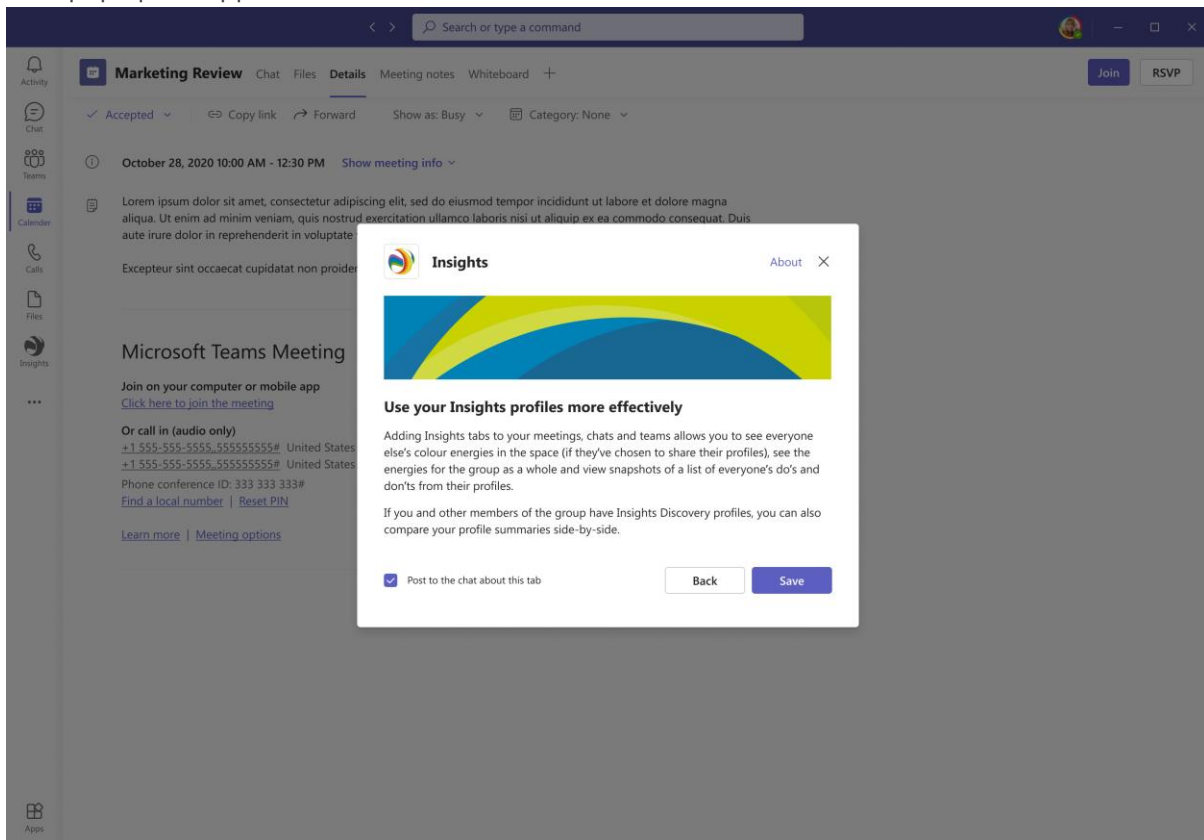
Search or type a command

Activity
Chat
Teams
Calender
Calls
Files
Insights
...
Apps

Marketing Review Chat Files Details Meeting notes Whiteboard +

Join RSVP

✓ Accepted ⌄ Copy link Forward Show as: Busy ⌄ Category: None ⌄

October 28, 2020 10:00 AM - 12:30 PM Show meeting info ⌄

Lorem ipsum dolor sit amet, consectetur adipiscing elit, sed do eiusmod tempor incididunt ut labore et dolore magna aliqua. Ut enim ad minim veniam, quis nostrud exercitation ullamco laboris nisi ut aliquip ex ea commodo consequat. Duis aute irure dolor in reprehenderit in voluptate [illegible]

Excepteur sint occaecat cupidatat non proider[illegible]

Microsoft Teams Meeting

Join on your computer or mobile app
Click here to join the meeting

Or call in (audio only)
+1 555-555-5555,,555555555# United States
+1 555-555-5555,,555555555# United States
Phone conference ID: 333 333 333#
Find a local number | Reset PIN

Learn more | Meeting options

Insights About ✕

Use your Insights profiles more effectively

Adding Insights tabs to your meetings, chats and teams allows you to see everyone else's colour energies in the space (if they've chosen to share their profiles), see the energies for the group as a whole and view snapshots of a list of everyone's do's and don'ts from their profiles.

If you and other members of the group have Insights Discovery profiles, you can also compare your profile summaries side-by-side.

Post to the chat about this tab

Back Save